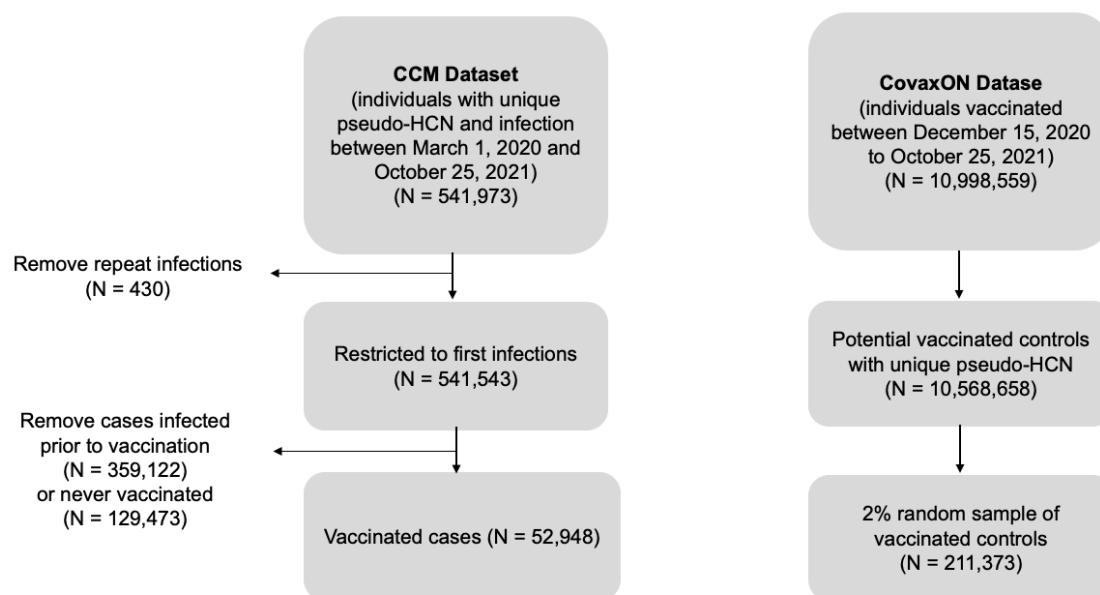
**CCM Dataset**
(individuals with unique pseudo-HCN and infection between March 1, 2020 and October 25, 2021)
(N = 541,973)

Remove repeat infections
(N = 430)

Restricted to first infections
(N = 541,543)

Remove cases infected prior to vaccination
(N = 359,122)
or never vaccinated
(N = 129,473)

Vaccinated cases (N = 52,948)

**CovaxON Datase**
(individuals vaccinated between December 15, 2020 to October 25, 2021)
(N = 10,998,559)

Potential vaccinated controls with unique pseudo-HCN
(N = 10,568,658)

2% random sample of vaccinated controls
(N = 211,373)